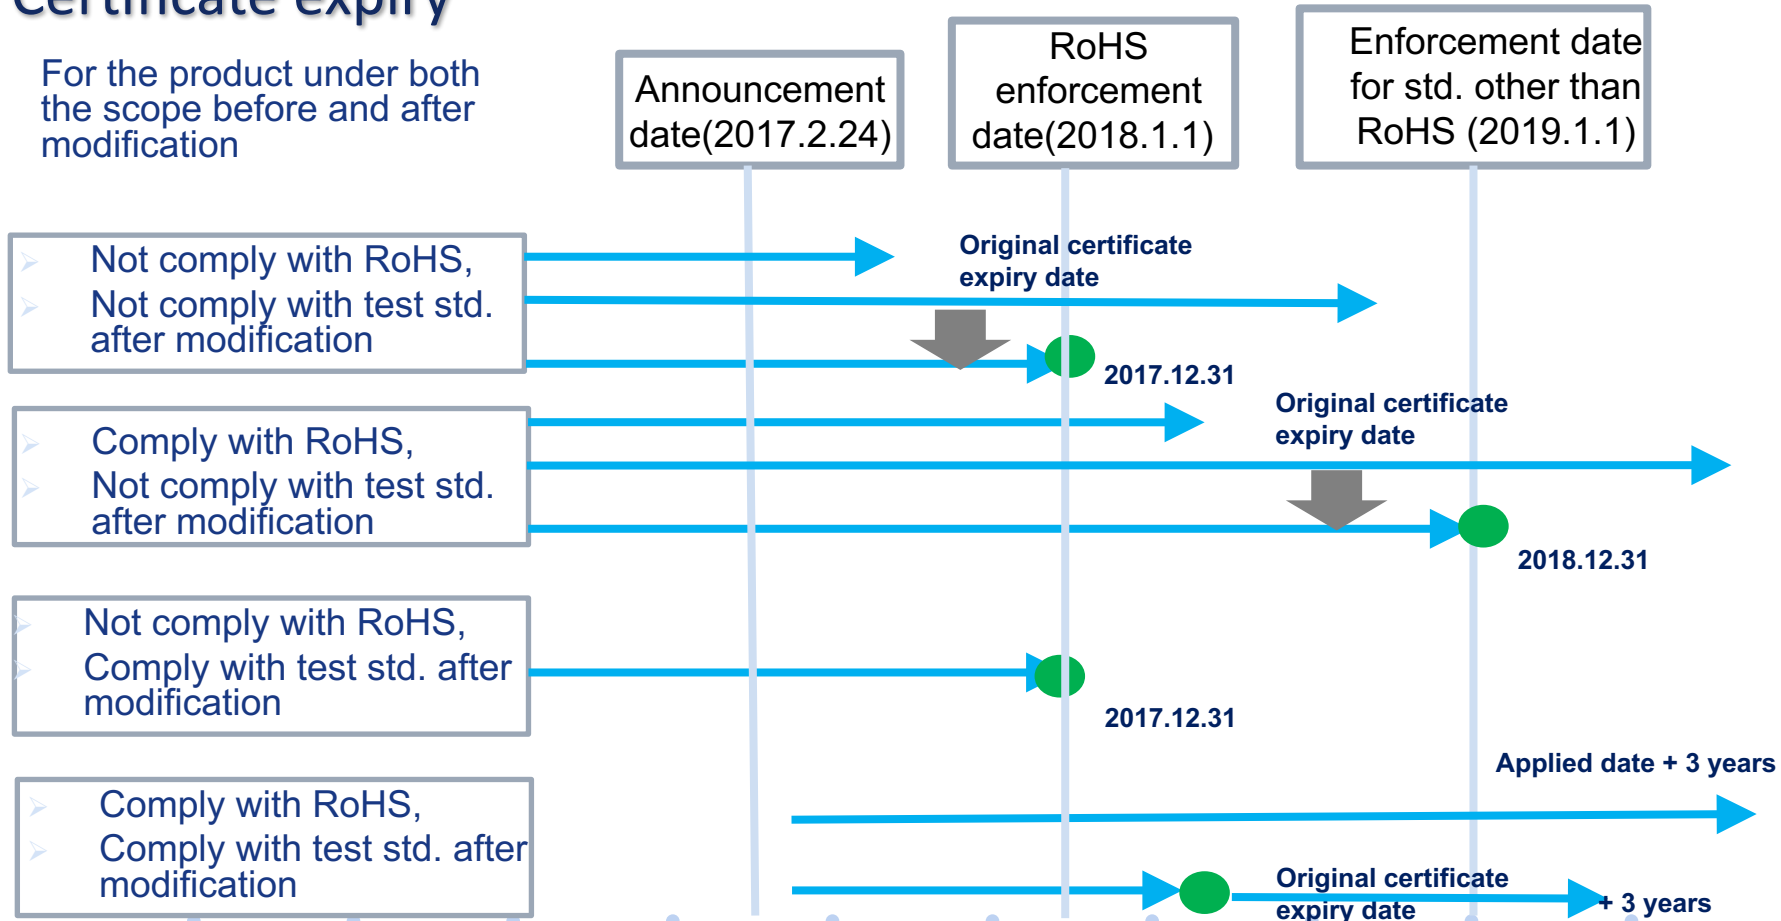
Certificate expiry

For the product under both the scope before and after modification

Announcement date(2017.2.24)

RoHS enforcement date(2018.1.1)

Enforcement date for std. other than RoHS (2019.1.1)

Not comply with RoHS,
Not comply with test std. after modification

Original certificate expiry date

2017.12.31

Comply with RoHS,
Not comply with test std. after modification

Original certificate expiry date

2018.12.31

Not comply with RoHS,
Comply with test std. after modification

2017.12.31

Applied date + 3 years

Comply with RoHS,
Comply with test std. after modification

Original certificate expiry date

+ 3 years